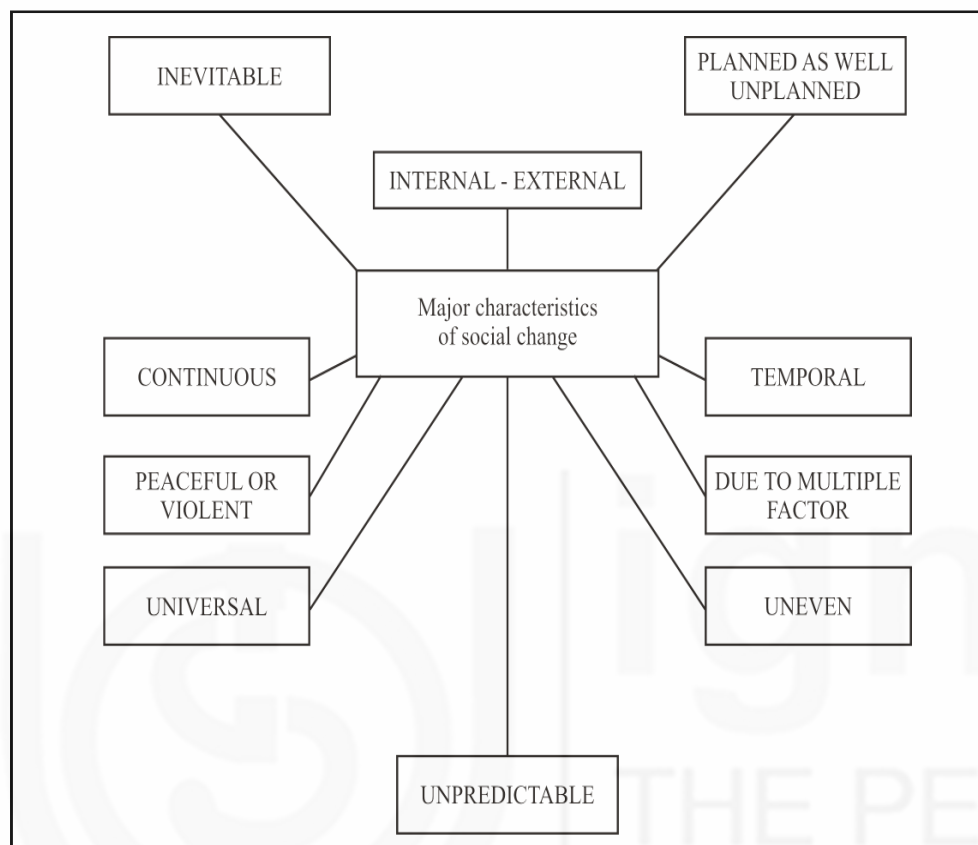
INEVITABLE

PLANNED AS WELL UNPLANNED

INTERNAL - EXTERNAL

Major characteristics of social change

CONTINUOUS

TEMPORAL

PEACEFUL OR VIOLENT

DUE TO MULTIPLE FACTOR

UNIVERSAL

UNEVEN

UNPREDICTABLE

ign

THE PE